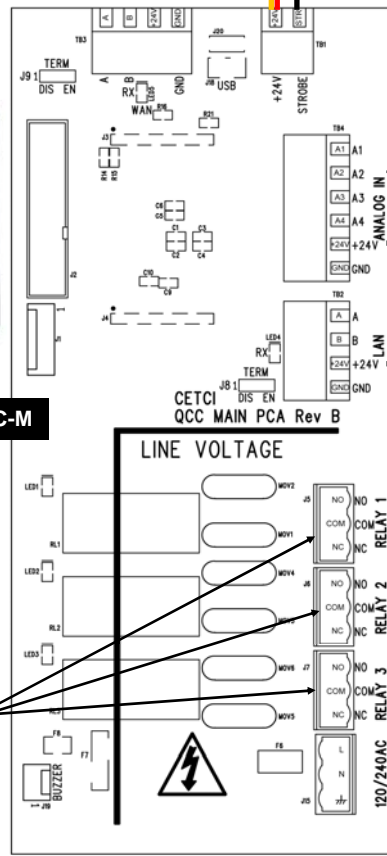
A B +24V GND
TB3
A B GND
J20
J8 USB
+24V STROBE
TB1
+24V STROBE
TERM
J9 1
DIS EN
RX
LED5
WAN
R16
R21
J3
R14 R15
TB4
A1 A1
A2 A2
A3 A3
A4 A4
+24V +24V
GND GND
ANALOG IN
C6 C5
C1 C2
C3 C4
J2
C10 C9
J1
J4
TB2
A A
B B
+24V +24V
GND GND
LAN
LED4
RX
TERM
JB 1
DIS EN
CETCI
QCC MAIN PCA Rev B
C-M
LINE VOLTAGE
LED1
MOV2
MOV1
RL1
J5
NO NO
COM COM
NC NC
RELAY 1
LED2
MOV4
RL2
J6
NO NO
COM COM
NC NC
RELAY 2
LED3
MOV6
MOV5
J7
NO NO
COM COM
NC NC
RELAY 3
F8
F7
F6
BUZZER
J19
L
N
J15
120/240AC